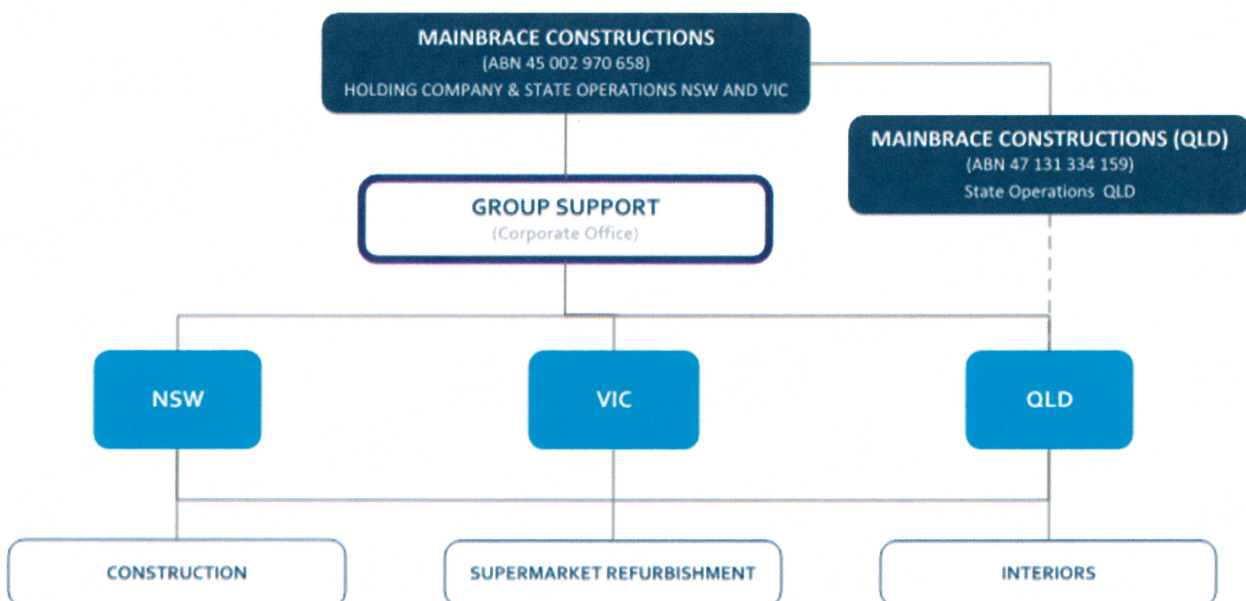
MAINBRACE CONSTRUCTIONS
(ABN 45 002 970 658)
HOLDING COMPANY & STATE OPERATIONS NSW AND VIC

MAINBRACE CONSTRUCTIONS (QLD)
(ABN 47 131 334 159)
State Operations QLD

GROUP SUPPORT
(Corporate Office)

NSW

VIC

QLD

CONSTRUCTION

SUPERMARKET REFURBISHMENT

INTERIORS